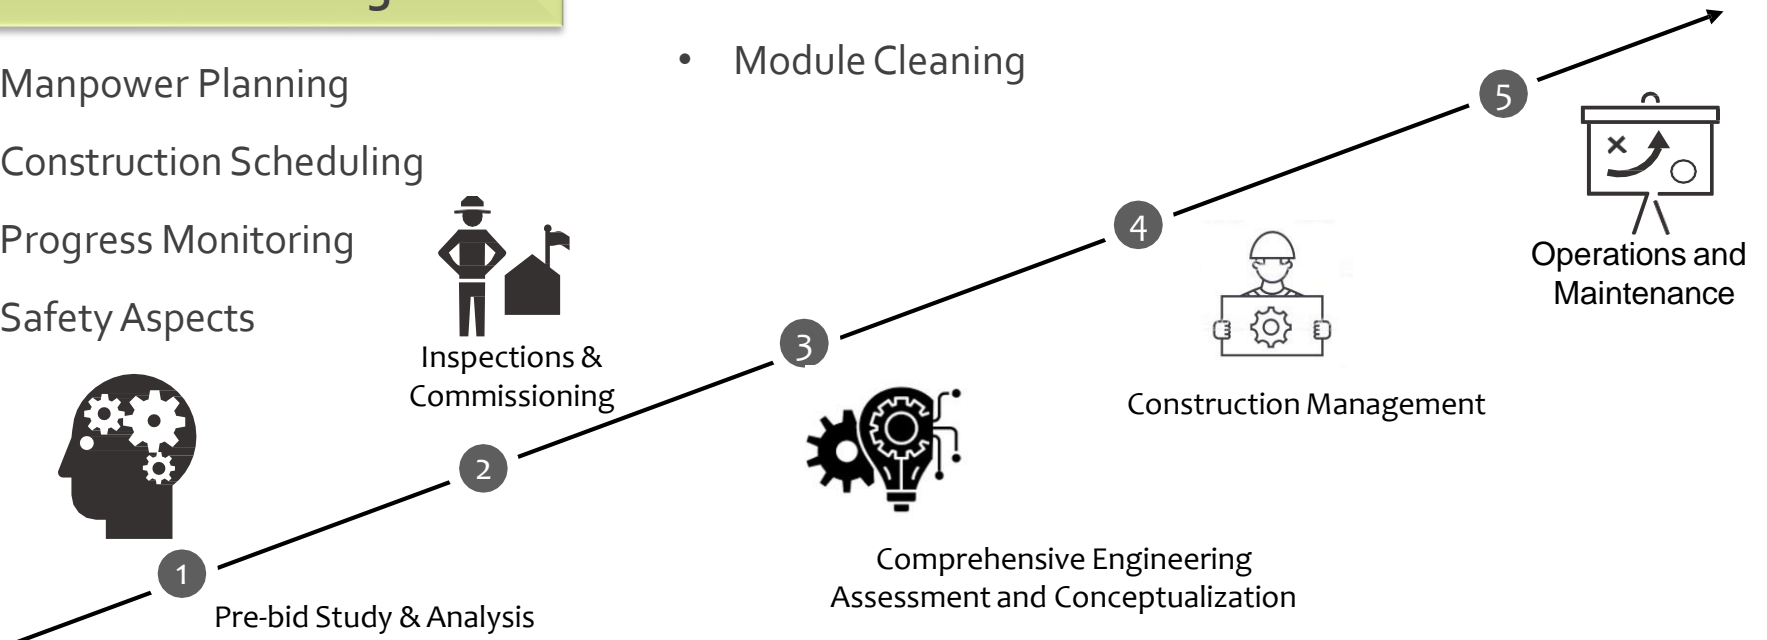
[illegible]

Manpower Planning

Construction Scheduling

Progress Monitoring

Safety Aspects

• Module Cleaning

5

Operations and Maintenance

4

Construction Management

3

Comprehensive Engineering Assessment and Conceptualization

Inspections & Commissioning

2

1

Pre-bid Study & Analysis